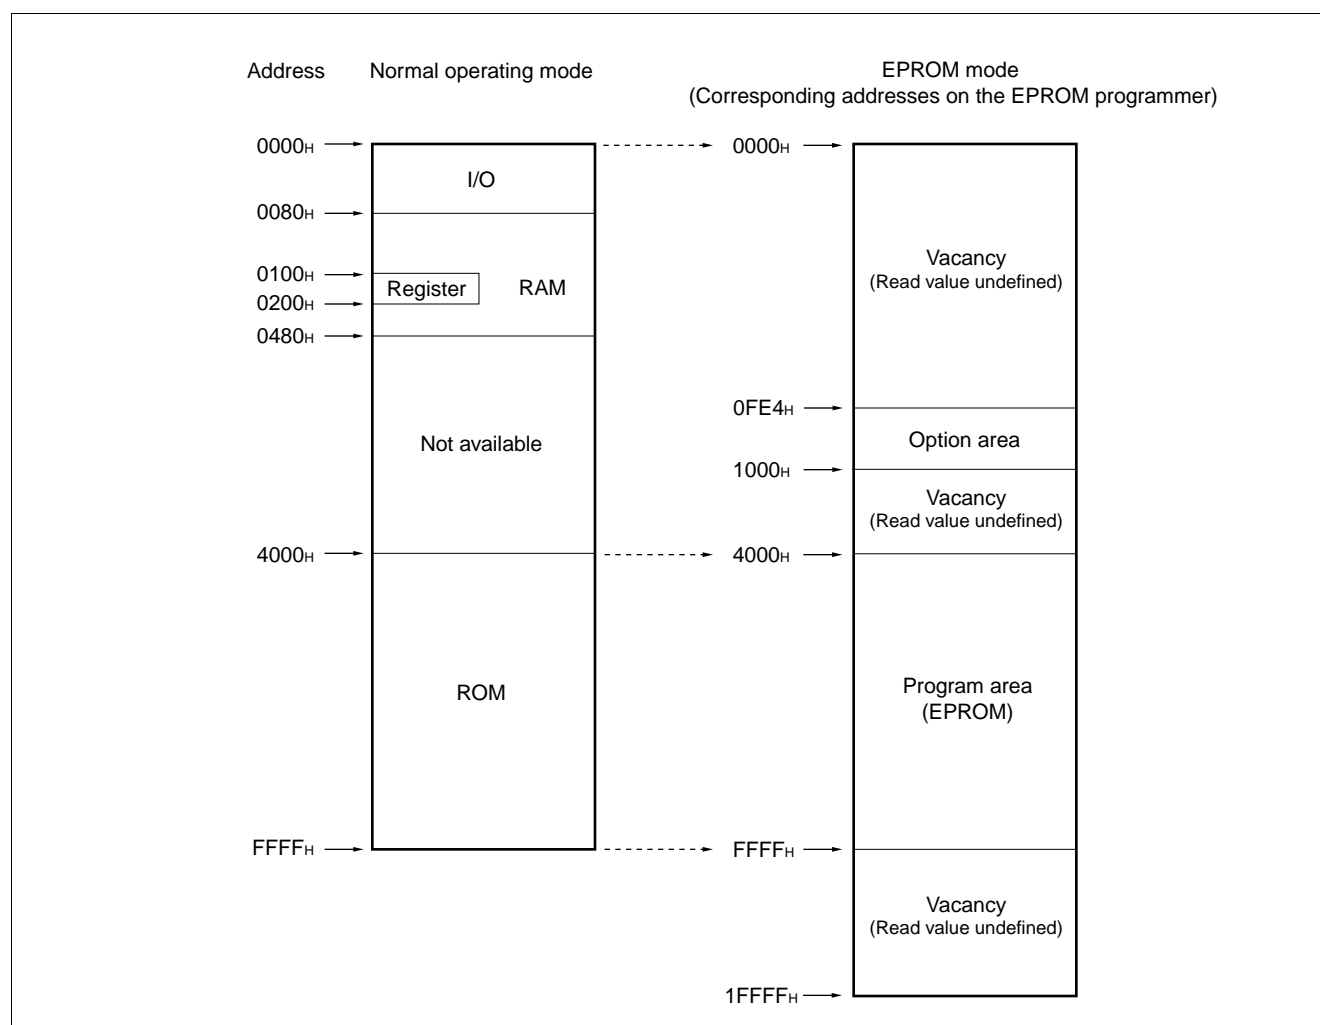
Address Normal operating mode

EPROM mode
(Corresponding addresses on the EPROM programmer)

0000H

I/O

0080H

0100H

Register

RAM

0200H

0480H

Not available

4000H

ROM

FFFFH

0000H

Vacancy
(Read value undefined)

0FE4H

Option area

1000H

Vacancy
(Read value undefined)

4000H

Program area
(EPROM)

FFFFH

Vacancy
(Read value undefined)

1FFFFH